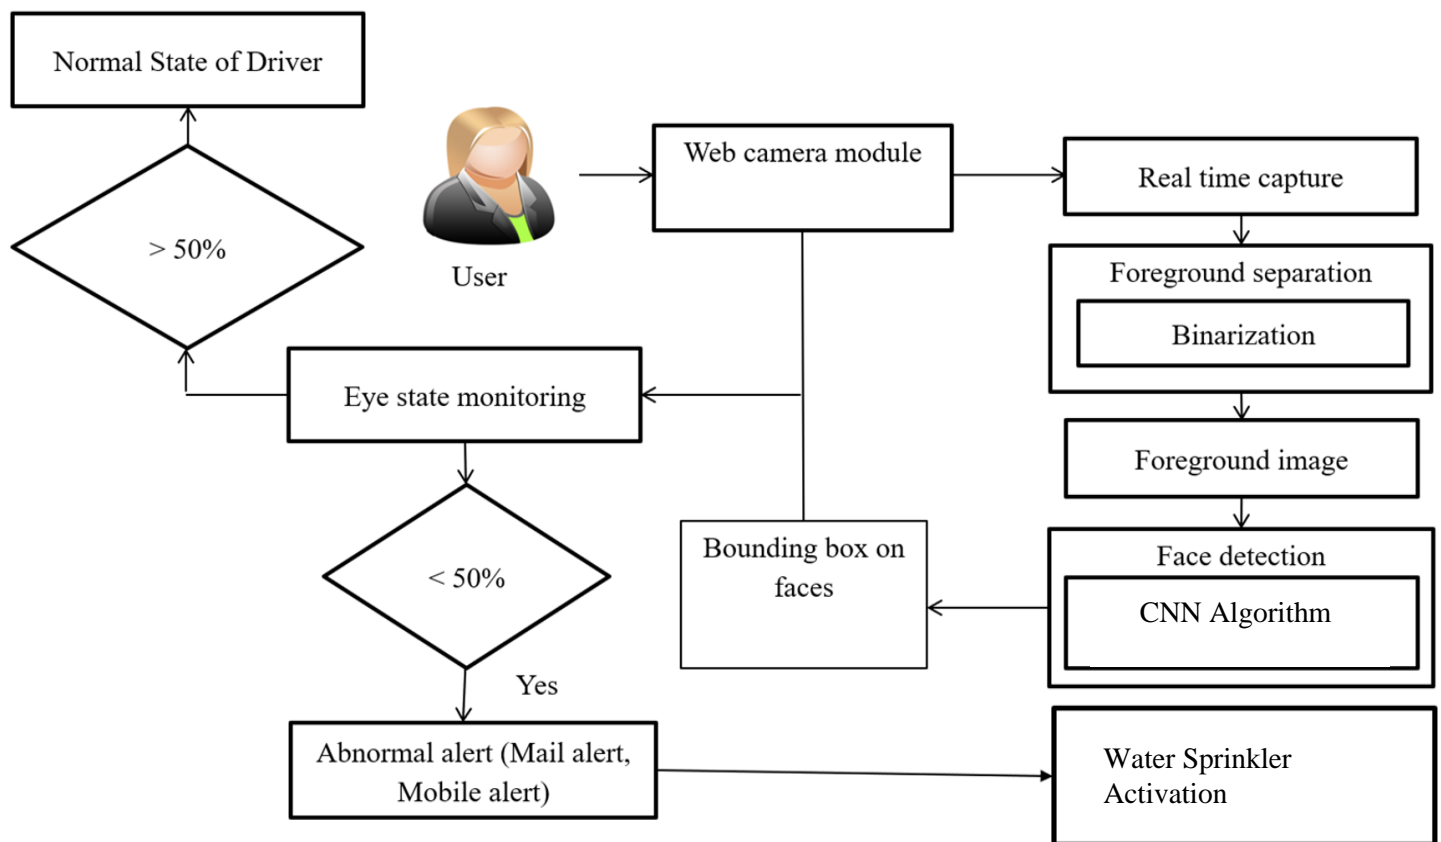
Normal State of Driver

> 50%

User

Web camera module

Real time capture

Foreground separation

Binarization

Eye state monitoring

Foreground image

Bounding box on faces

Face detection

CNN Algorithm

< 50%

Yes

Abnormal alert (Mail alert, Mobile alert)

Water Sprinkler Activation